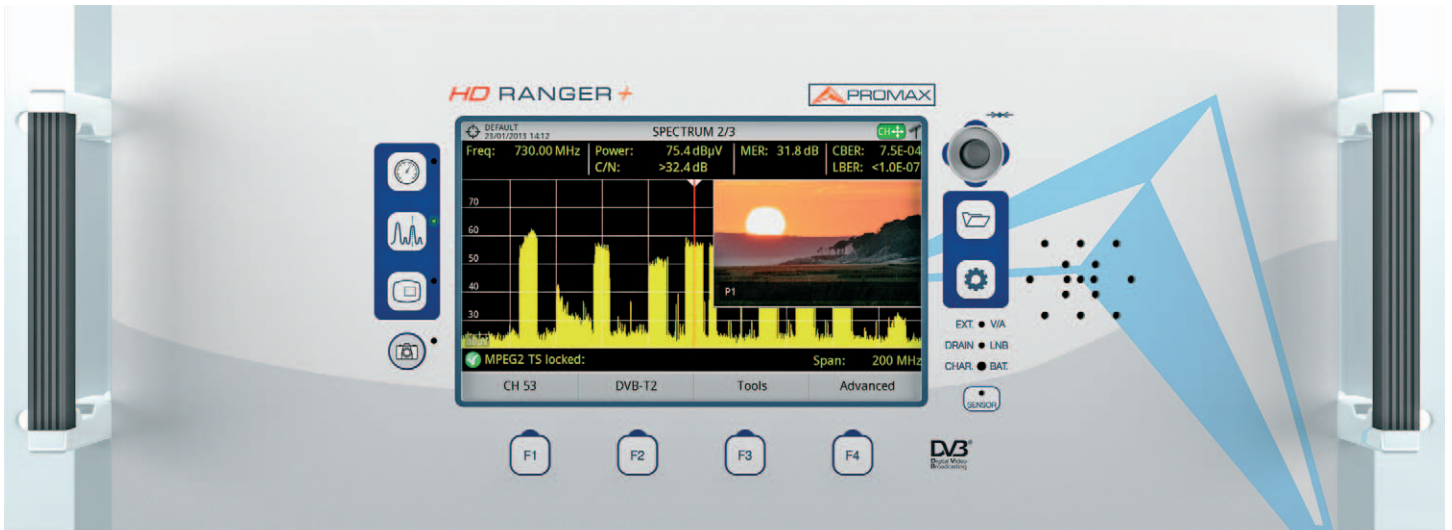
HD RANGER+

PROMAX

DEFAULT
25/01/2013 14:12

SPECTRUM 2/3

CH

| Freq: 730.00 MHz | Power: 75.4 dBµV | MER: 31.8 dB | CBER: 7.5E-04 |
|---|---|---|---|
| | C/N: >32.4 dB | | LBER: <1.0E-07 |

70

60

50

40

30

dBµV

P1

MPEG2 TS locked:

Span: 200 MHz

CH 53

DVB-T2

Tools

Advanced

F1

F2

F3

F4

DVB
Digital Video Broadcasting

EXT. V/A

DRAIN LNB

CHAR. BAT.

SENSOR